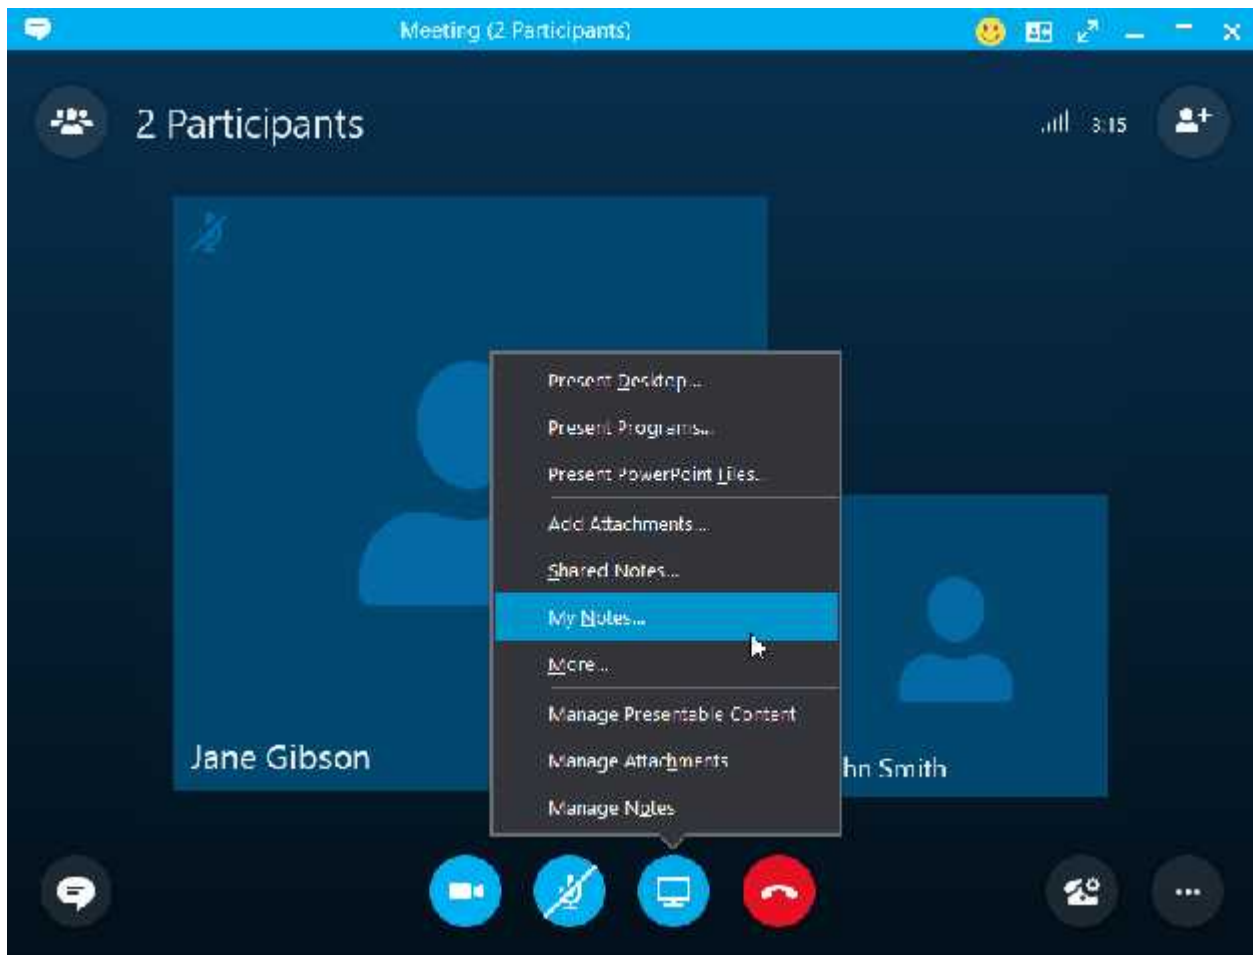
Meeting (2 Participants)

2 Participants

3:15

Present Desktop...

Present Programs...

Present PowerPoint Files...

Add Attachments...

Shared Notes...

My Notes...

More...

Manage Presentable Content

Manage Attachments

Manage Notes

Jane Gibson

hn Smith